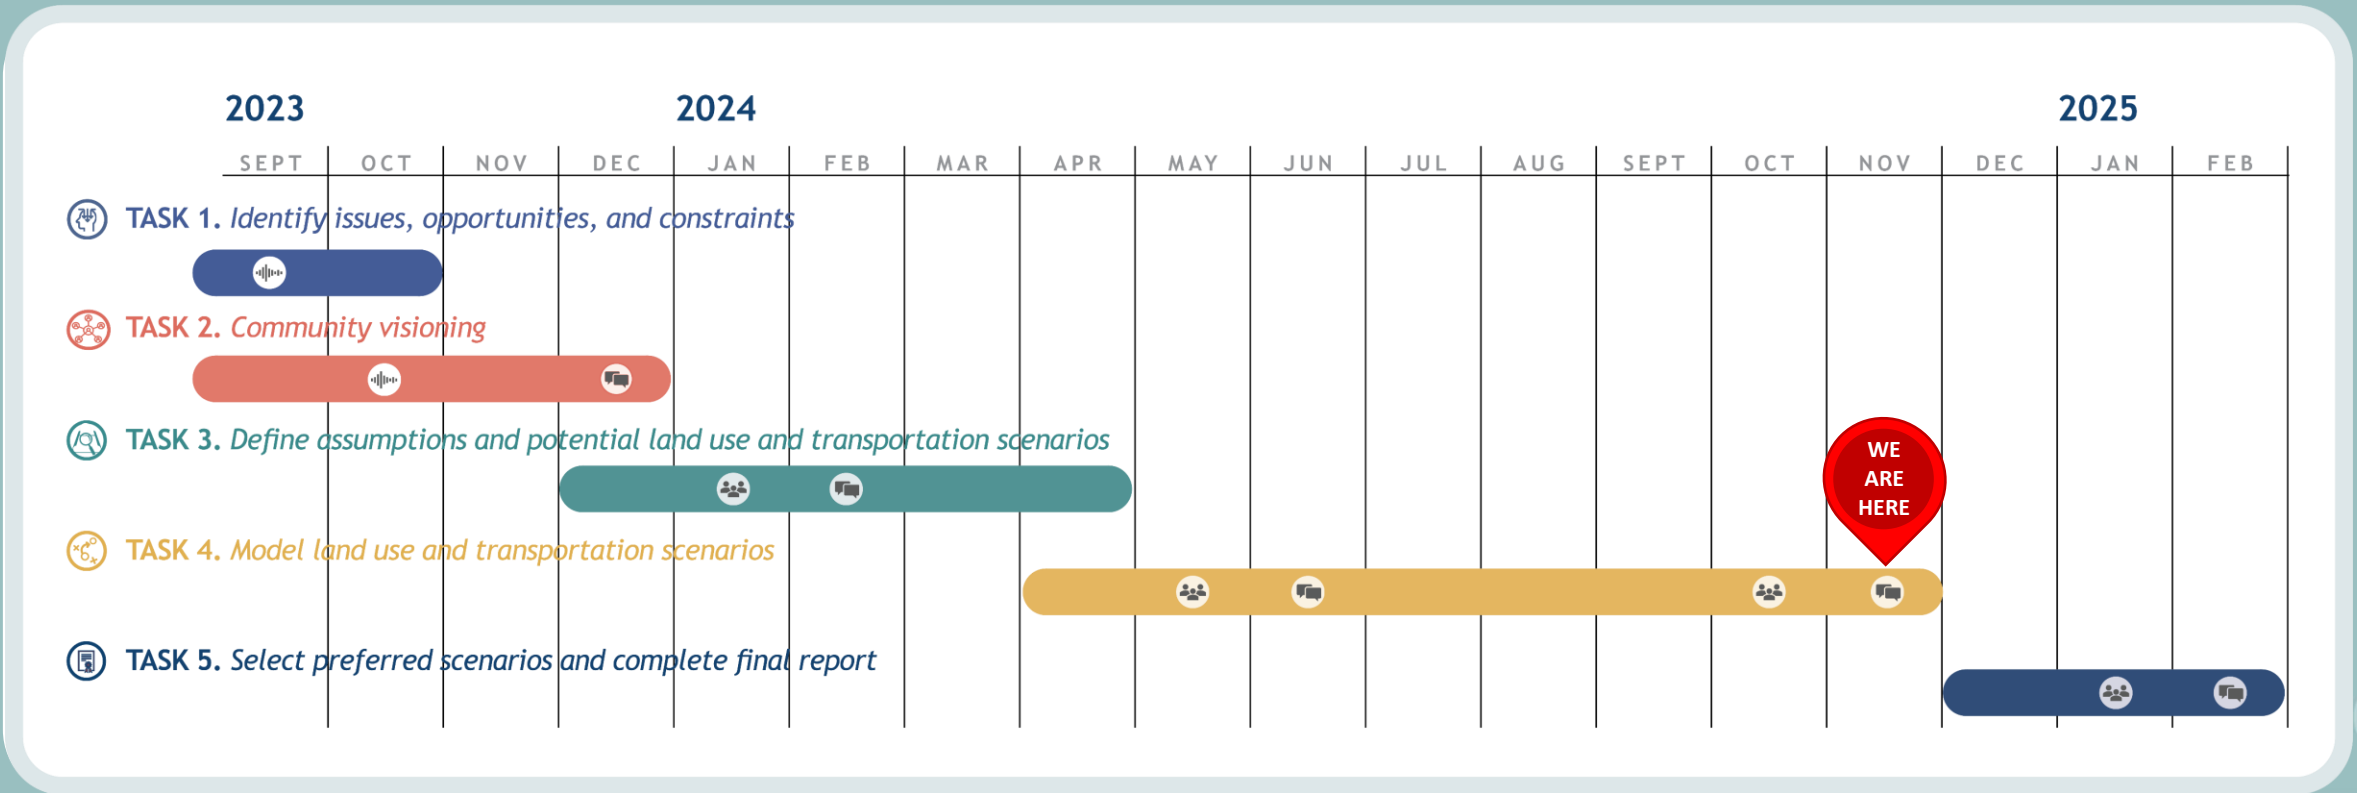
2023 2024 2025

SEPT OCT NOV DEC JAN FEB MAR APR MAY JUN JUL AUG SEPT OCT NOV DEC JAN FEB

TASK 1. Identify issues, opportunities, and constraints

TASK 2. Community visioning

TASK 3. Define assumptions and potential land use and transportation scenarios

WE ARE HERE

TASK 4. Model land use and transportation scenarios

TASK 5. Select preferred scenarios and complete final report